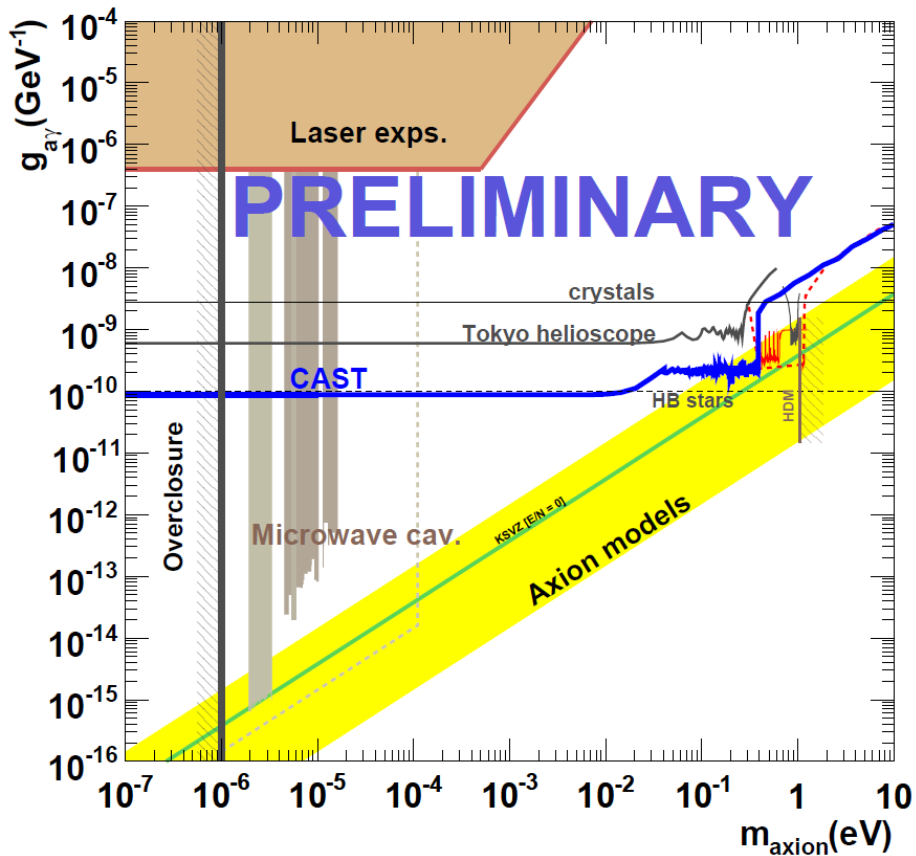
$g_{a\gamma}$ (GeV$^{-1}$)

$10^{-4}$
$10^{-5}$
$10^{-6}$
$10^{-7}$
$10^{-8}$
$10^{-9}$
$10^{-10}$
$10^{-11}$
$10^{-12}$
$10^{-13}$
$10^{-14}$
$10^{-15}$
$10^{-16}$

Laser exps.

PRELIMINARY

crystals

Tokyo helioscope

CAST

HB stars

HDM

Overclosure

Microwave cav.

KSVZ [E/N = 0]

Axion models

$10^{-7}$ $10^{-6}$ $10^{-5}$ $10^{-4}$ $10^{-3}$ $10^{-2}$ $10^{-1}$ 1 10

$m_{axion}$(eV)